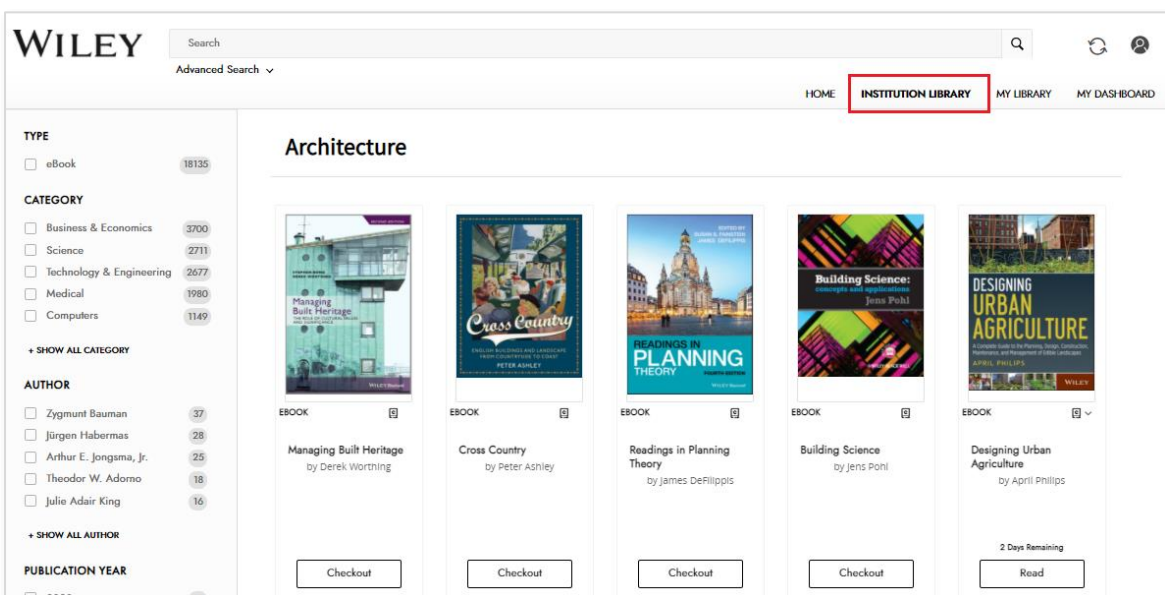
WILEY

Search

Advanced Search

HOME INSTITUTION LIBRARY MY LIBRARY MY DASHBOARD

TYPE

eBook 18135

CATEGORY

Business & Economics 3700

Science 2711

Technology & Engineering 2677

Medical 1980

Computers 1149

+ SHOW ALL CATEGORY

AUTHOR

Zygmunt Bauman 37

Jürgen Habermas 28

Arthur E. Jongsma, Jr. 25

Theodor W. Adorno 18

Julie Adair King 16

+ SHOW ALL AUTHOR

PUBLICATION YEAR

Architecture

SECOND EDITION
Managing Built Heritage
THE ROLE OF CULTURAL VALUES AND SIGNIFICANCE
WILEY Blackwell

Cross Country
ENGLISH BUILDINGS AND LANDSCAPE FROM COUNTRYSIDE TO COAST
PETER ASHLEY

EDITED BY SUSAN S. FAINSTEIN JAMES DEFILIPPIS
READINGS IN PLANNING THEORY
FOURTH EDITION
WILEY Blackwell

Building Science: concepts and applications
Jens Pohl
WILEY Blackwell

DESIGNING URBAN AGRICULTURE
A Complete Guide to the Planning, Design, Construction, Maintenance, and Management of Edible Landscapes
APRIL PHILIPS
WILEY

EBOOK

Managing Built Heritage
by Derek Worthing

Checkout

EBOOK

Cross Country
by Peter Ashley

Checkout

EBOOK

Readings in Planning Theory
by James DeFilippis

Checkout

EBOOK

Building Science
by Jens Pohl

Checkout

EBOOK

Designing Urban Agriculture
by April Philips

2 Days Remaining

Read